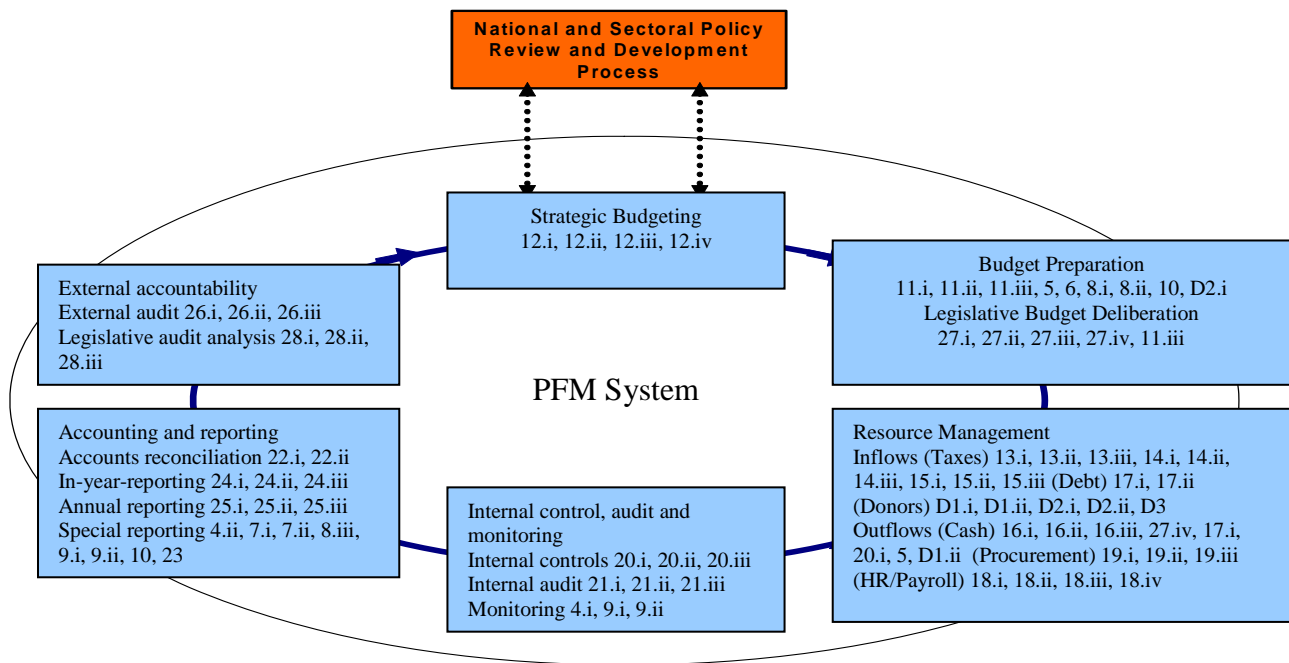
National and Sectoral Policy Review and Development Process

Strategic Budgeting
12.i, 12.ii, 12.iii, 12.iv

Budget Preparation
11.i, 11.ii, 11.iii, 5, 6, 8.i, 8.ii, 10, D2.i
Legislative Budget Deliberation
27.i, 27.ii, 27.iii, 27.iv, 11.iii

External accountability
External audit 26.i, 26.ii, 26.iii
Legislative audit analysis 28.i, 28.ii, 28.iii

PFM System

Accounting and reporting
Accounts reconciliation 22.i, 22.ii
In-year-reporting 24.i, 24.ii, 24.iii
Annual reporting 25.i, 25.ii, 25.iii
Special reporting 4.ii, 7.i, 7.ii, 8.iii, 9.i, 9.ii, 10, 23

Internal control, audit and monitoring
Internal controls 20.i, 20.ii, 20.iii
Internal audit 21.i, 21.ii, 21.iii
Monitoring 4.i, 9.i, 9.ii

Resource Management
Inflows (Taxes) 13.i, 13.ii, 13.iii, 14.i, 14.ii, 14.iii, 15.i, 15.ii, 15.iii (Debt) 17.i, 17.ii (Donors) D1.i, D1.ii, D2.i, D2.ii, D3
Outflows (Cash) 16.i, 16.ii, 16.iii, 27.iv, 17.i, 20.i, 5, D1.ii (Procurement) 19.i, 19.ii, 19.iii (HR/Payroll) 18.i, 18.ii, 18.iii, 18.iv